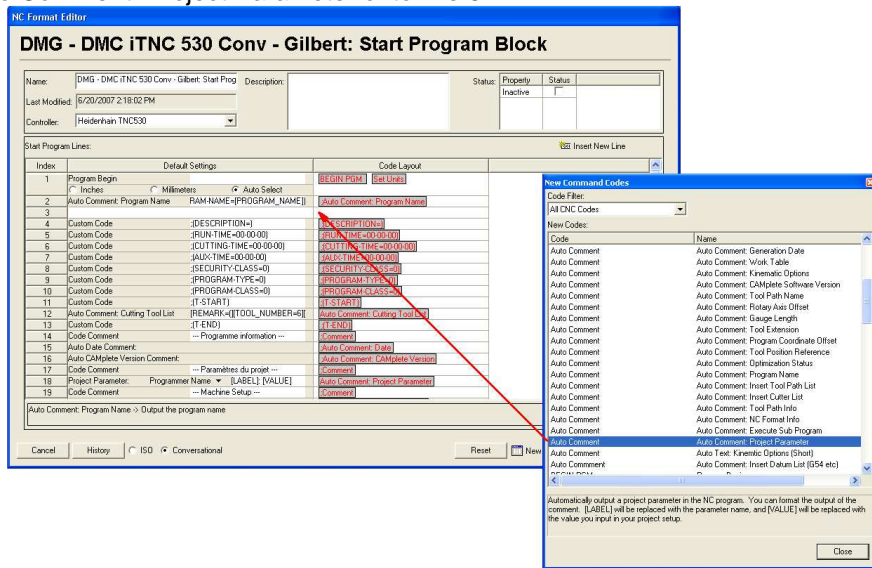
NC Format Editor

DMG - DMC iTNC 530 Conv - Gilbert: Start Program Block

Name: DMG - DMC iTNC 530 Conv - Gilbert: Start Prog

Description:

Status:

| Property | Status |
|---|---|
| Inactive | |

Last Modified: 6/20/2007 2:18:02 PM

Controller: Heidenhain TNC530

Start Program Lines:

Insert New Line

| Index | Default Settings | | Code Layout |
|---|---|---|---|
| 1 | Program Begin | | BEGIN PGM Set Units |
| | Inches Millimeters Auto Select | | |
| 2 | Auto Comment: Program Name | RAM-NAME=[PROGRAM_NAME]] | Auto Comment: Program Name |
| 3 | | | |
| 4 | Custom Code | ;(DESCRIPTION=) | ;(DESCRIPTION=) |
| 5 | Custom Code | ;(RUN-TIME=00-00-00) | ;(RUN-TIME=00-00-00) |
| 6 | Custom Code | ;(CUTTING-TIME=00-00-00) | ;(CUTTING-TIME=00-00-00) |
| 7 | Custom Code | ;(AUX-TIME=00-00-00) | ;(AUX-TIME=00-00-00) |
| 8 | Custom Code | ;(SECURITY-CLASS=0) | ;(SECURITY-CLASS=0) |
| 9 | Custom Code | ;(PROGRAM-TYPE=0) | ;(PROGRAM-TYPE=0) |
| 10 | Custom Code | ;(PROGRAM-CLASS=0) | ;(PROGRAM-CLASS=0) |
| 11 | Custom Code | ;(T-START) | ;(T-START) |
| 12 | Auto Comment: Cutting Tool List | [REMARK=[[TOOL_NUMBER=6][ | Auto Comment: Cutting Tool List |
| 13 | Custom Code | ;(T-END) | ;(T-END) |
| 14 | Code Comment | --- Programme information --- | Comment |
| 15 | Auto Date Comment: | | Auto Comment: Date |
| 16 | Auto CAMplete Version Comment: | | Auto Comment: CAMplete Version |
| 17 | Code Comment | --- Paramètres du projet --- | Comment |
| 18 | Project Parameter: | Programmer Name [LABEL]: [VALUE] | Auto Comment: Project Parameter |
| 19 | Code Comment | --- Machine Setup --- | Comment |

Auto Comment: Program Name -> Output the program name

Cancel History ISO Conversational Reset New

New Command Codes

Code Filter:
All CNC Codes

New Codes:

| Code | Name |
|---|---|
| Auto Comment | Auto Comment: Generation Date |
| Auto Comment | Auto Comment: Work Table |
| Auto Comment | Auto Comment: Kinematic Options |
| Auto Comment | Auto Comment: CAMplete Software Version |
| Auto Comment | Auto Comment: Tool Path Name |
| Auto Comment | Auto Comment: Rotary Axis Offset |
| Auto Comment | Auto Comment: Gauge Length |
| Auto Comment | Auto Comment: Tool Extension |
| Auto Comment | Auto Comment: Program Coordinate Offset |
| Auto Comment | Auto Comment: Tool Position Reference |
| Auto Comment | Auto Comment: Optimization Status |
| Auto Comment | Auto Comment: Program Name |
| Auto Comment | Auto Comment: Insert Tool Path List |
| Auto Comment | Auto Comment: Insert Cutter List |
| Auto Comment | Auto Comment: Tool Path Info |
| Auto Comment | Auto Comment: NC Format Info |
| Auto Comment | Auto Comment: Execute Sub Program |
| Auto Comment | Auto Comment: Project Parameter |
| Auto Comment | Auto Text: Kinematic Options (Short) |
| Auto Comment | Auto Comment: Insert Datum List (G54 etc) |

Automatically output a project parameter in the NC program. You can format the output of the comment. [LABEL] will be replaced with the parameter name, and [VALUE] will be replaced with the value you input in your project setup.

Close